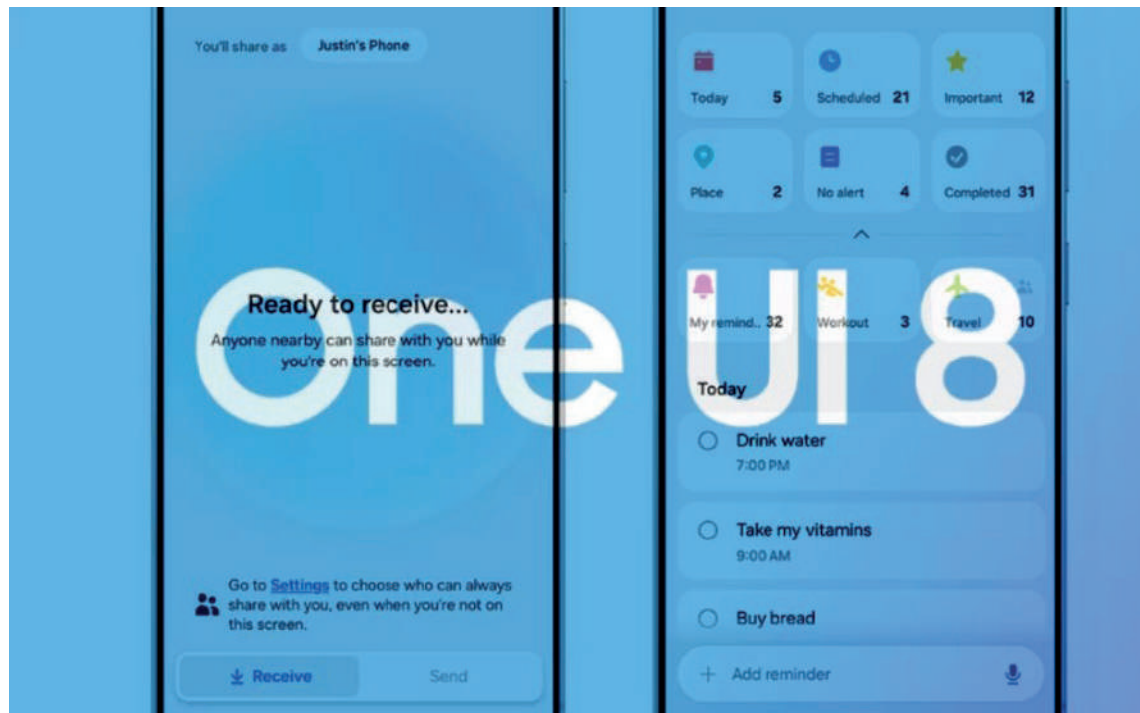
You'll share as Justin's Phone

Ready to receive...
Anyone nearby can share with you while you're on this screen.

Go to Settings to choose who can always share with you, even when you're not on this screen.

Receive
Send

One UI 8

Today 5
Scheduled 21
Important 12
Place 2
No alert 4
Completed 31
My remind... 32
Workout 3
Travel 10

Today
Drink water
7:00 PM
Take my vitamins
9:00 AM
Buy bread
Add reminder